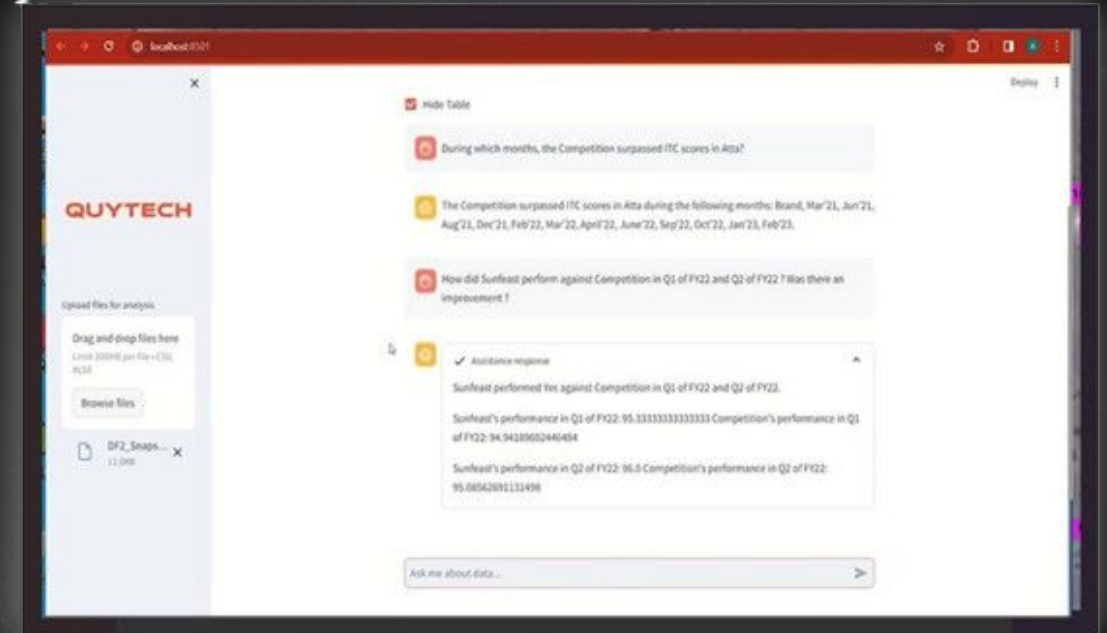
localhost:8501

Deploy

QUYTECH

Upload files for analysis

Drag and drop files here

Limit 200MB per file • CSV, XLSX

Browse files

DF2_Snaps...

11.0KB

Hide Table

During which months, the Competition surpassed ITC scores in Atta?

The Competition surpassed ITC scores in Atta during the following months: Brand, Mar'21, Jun'21, Aug'21, Dec'21, Feb'22, Mar'22, April'22, June'22, Sep'22, Oct'22, Jan'23, Feb'23.

How did Sunfeast perform against Competition in Q1 of FY22 and Q2 of FY22 ? Was there an improvement ?

Assistance response

Sunfeast performed Yes against Competition in Q1 of FY22 and Q2 of FY22.

Sunfeast's performance in Q1 of FY22: 95.33333333333333 Competition's performance in Q1 of FY22: 94.94189602446484

Sunfeast's performance in Q2 of FY22: 96.0 Competition's performance in Q2 of FY22: 95.08562691131498

Ask me about data...